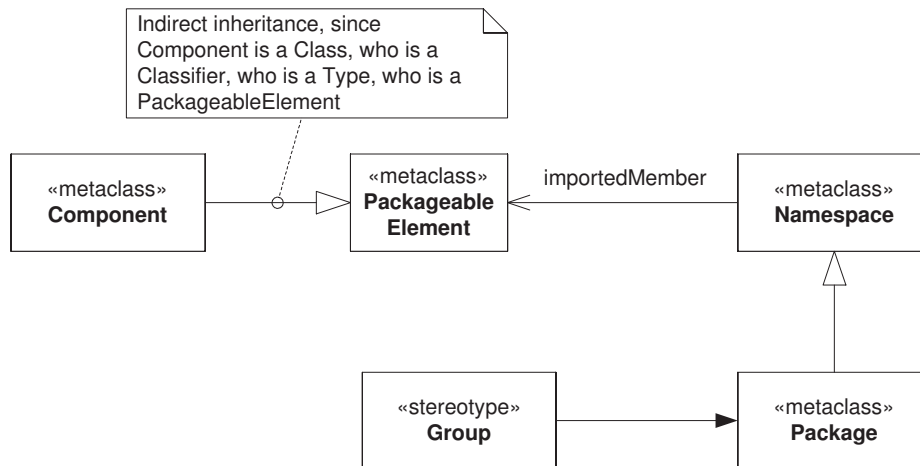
Indirect inheritance, since Component is a Class, who is a Classifier, who is a Type, who is a PackageableElement

«metaclass»
Component

«metaclass»
Packageable
Element

importedMember

«metaclass»
Namespace

«stereotype»
Group

«metaclass»
Package